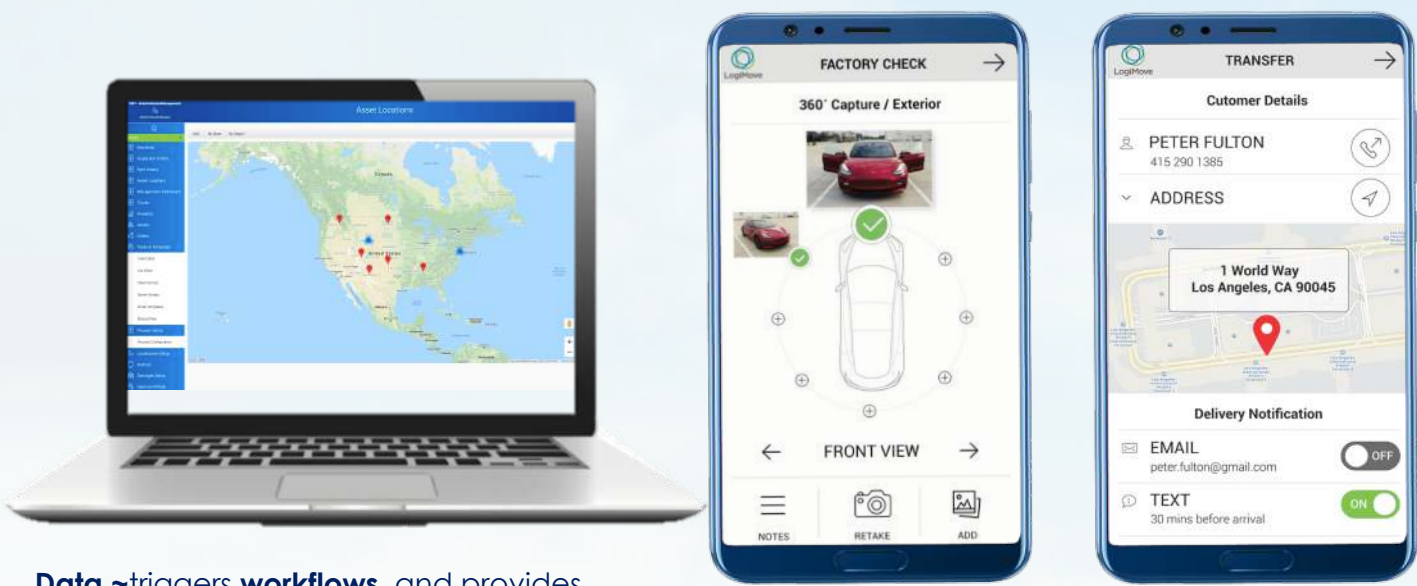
Asset Locations

LogiMove
FACTORY CHECK
360° Capture / Exterior
FRONT VIEW
NOTES
RETAKE
ADD

LogiMove
TRANSFER
Cutomer Details
PETER FULTON
415 290 1385
ADDRESS
1 World Way
Los Angeles, CA 90045
Delivery Notification
EMAIL
peter.fulton@gmail.com
OFF
TEXT
30 mins before arrival
ON

Data ~triggers workflows, and provides